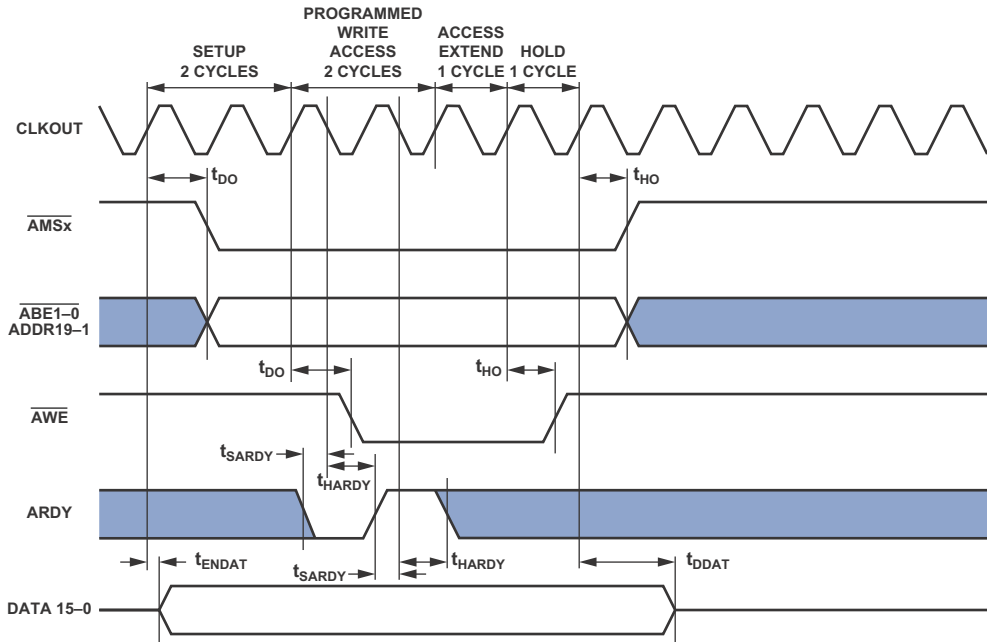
SETUP 2 CYCLES

PROGRAMMED WRITE ACCESS 2 CYCLES

ACCESS EXTEND 1 CYCLE

HOLD 1 CYCLE

CLKOUT

$t_{DO}$

$t_{HO}$

$\overline{AMSx}$

$\overline{ABE1–0}$ ADDR19–1

$t_{DO}$

$t_{HO}$

$\overline{AWE}$

$t_{SARDY}$

$t_{HARDY}$

ARDY

$t_{ENDAT}$

$t_{SARDY}$

$t_{HARDY}$

$t_{DDAT}$

DATA 15–0